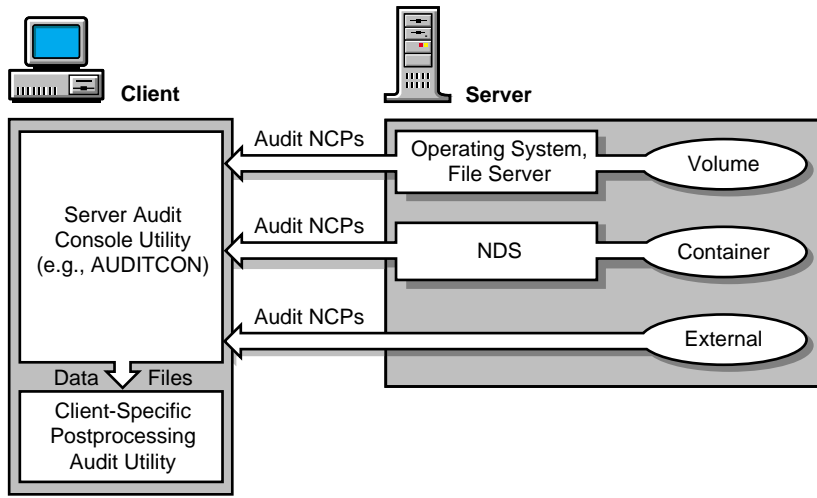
Client

Server

Audit NCPs

Operating System, File Server

Volume

Server Audit Console Utility (e.g., AUDITCON)

Audit NCPs

NDS

Container

Audit NCPs

External

Data Files

Client-Specific Postprocessing Audit Utility